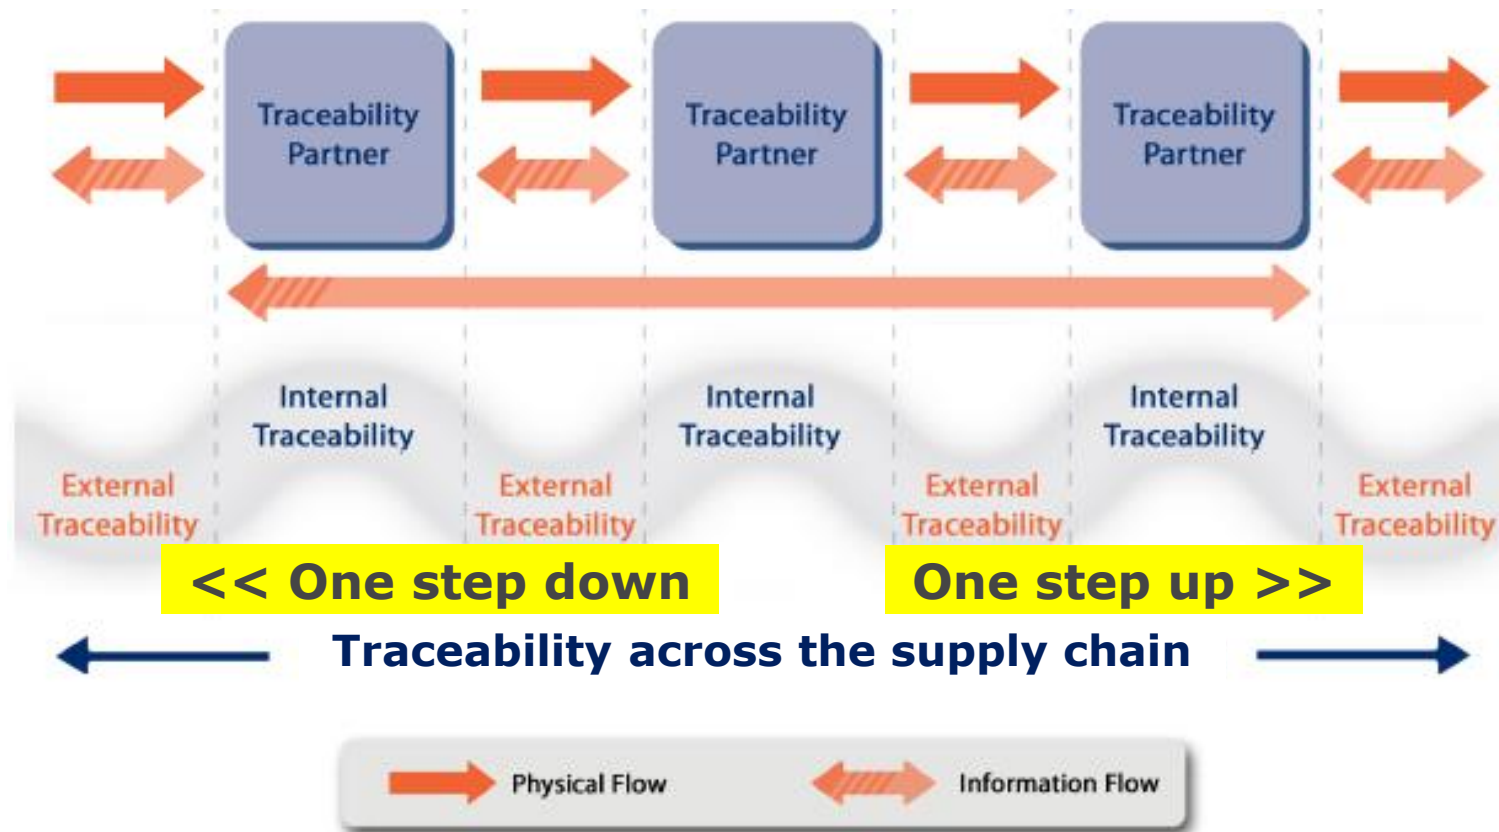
Traceability Partner

Traceability Partner

Traceability Partner

Internal Traceability

Internal Traceability

Internal Traceability

External Traceability

External Traceability

External Traceability

External Traceability

<< One step down

One step up >>

Traceability across the supply chain

Physical Flow

Information Flow